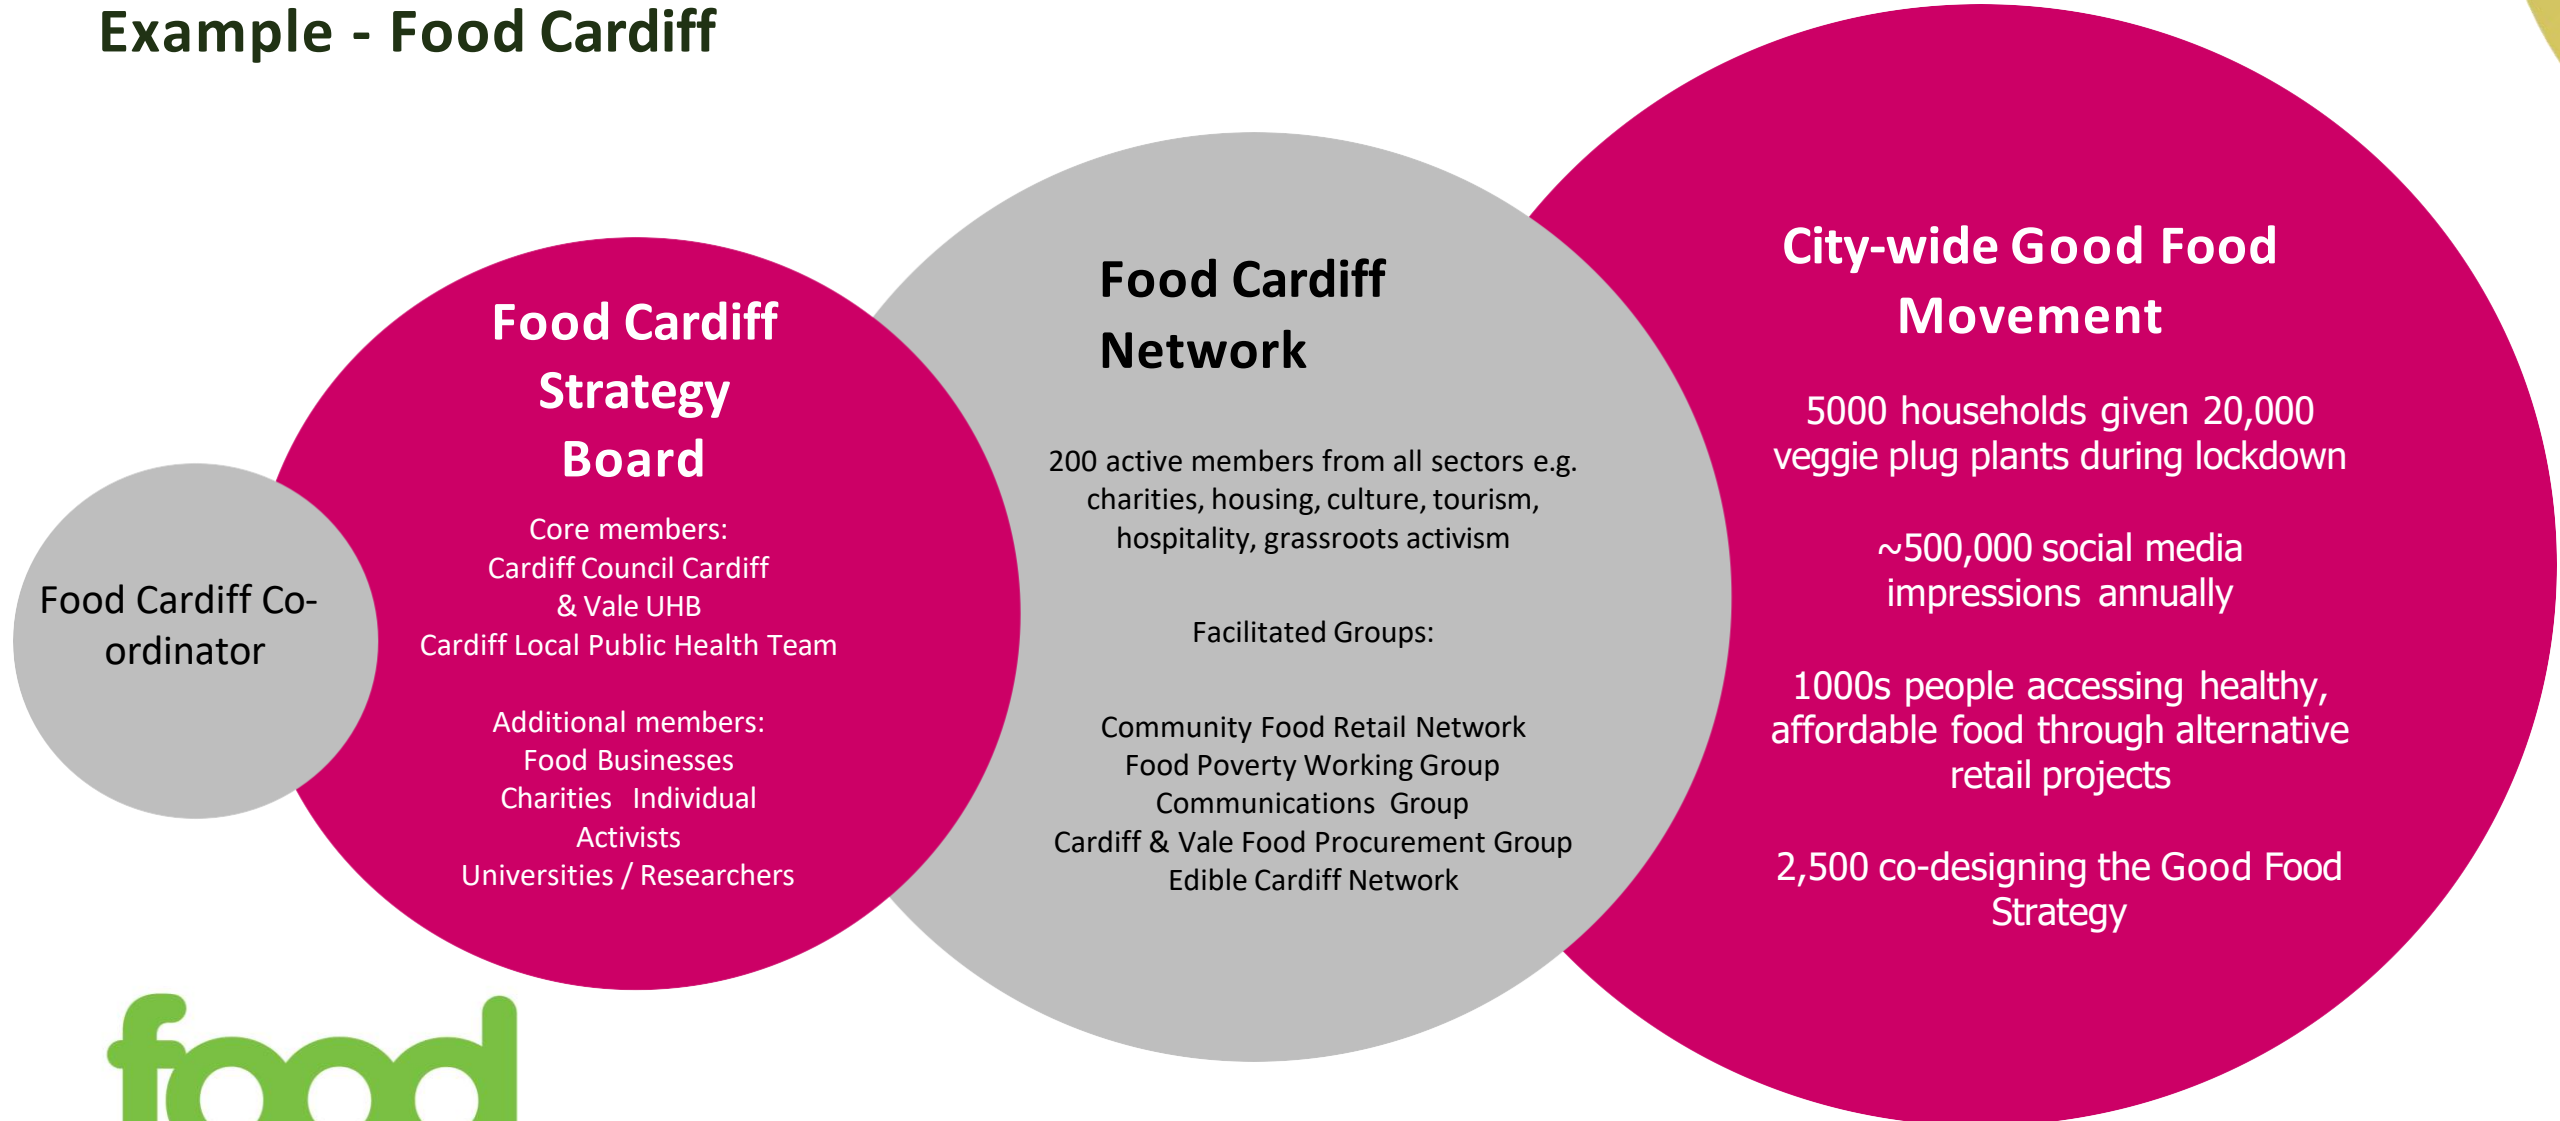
Example - Food Cardiff

Food Cardiff Co-ordinator

Food Cardiff Strategy Board

Core members:
Cardiff Council Cardiff & Vale UHB
Cardiff Local Public Health Team

Additional members:
Food Businesses
Charities Individual Activists
Universities / Researchers

Food Cardiff Network

200 active members from all sectors e.g. charities, housing, culture, tourism, hospitality, grassroots activism

Facilitated Groups:

Community Food Retail Network
Food Poverty Working Group
Communications Group
Cardiff & Vale Food Procurement Group
Edible Cardiff Network

City-wide Good Food Movement

5000 households given 20,000 veggie plug plants during lockdown

~500,000 social media impressions annually

1000s people accessing healthy, affordable food through alternative retail projects

2,500 co-designing the Good Food Strategy

food